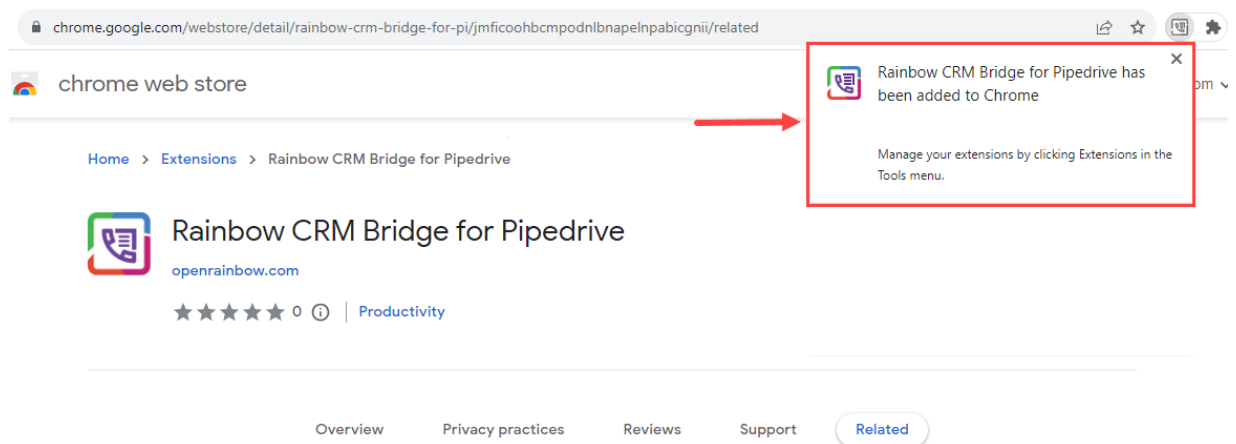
chrome.google.com/webstore/detail/rainbow-crm-bridge-for-pi/jmficoohbcmpodnlbnapelnpabicgnii/related

chrome web store

om

Rainbow CRM Bridge for Pipedrive has been added to Chrome

Manage your extensions by clicking Extensions in the Tools menu.

Home > Extensions > Rainbow CRM Bridge for Pipedrive

Rainbow CRM Bridge for Pipedrive

openrainbow.com

0 | Productivity

Overview Privacy practices Reviews Support Related